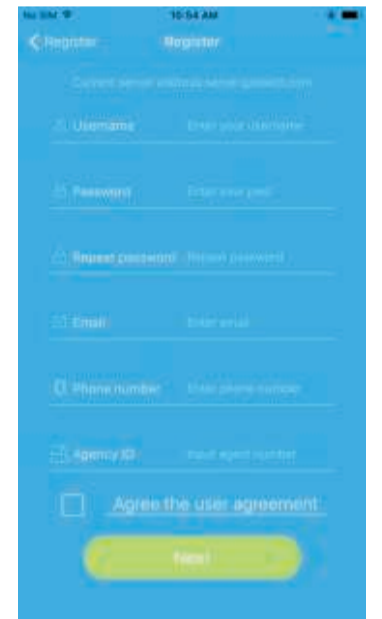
No SIM

10:54 AM

Register

Register

Current server: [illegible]

Username Enter your username

Password Enter your pwd

Repeat password Repeat password

Email Enter email

Phone number Enter phone number

Agency ID Input agent number

Agree the user agreement

Next